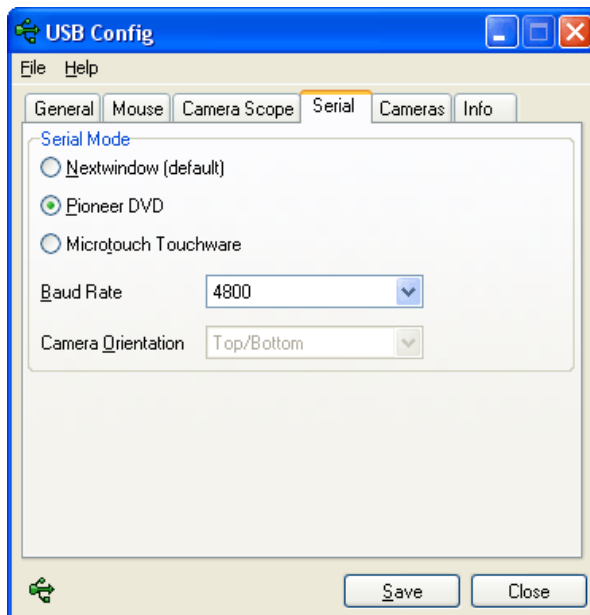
USB Config

File Help

General | Mouse | Camera Scope | Serial | Cameras | Info

Serial Mode

Nextwindow (default)

Pioneer DVD

Microtouch Touchware

Baud Rate 4800

Camera Orientation Top/Bottom

Save Close